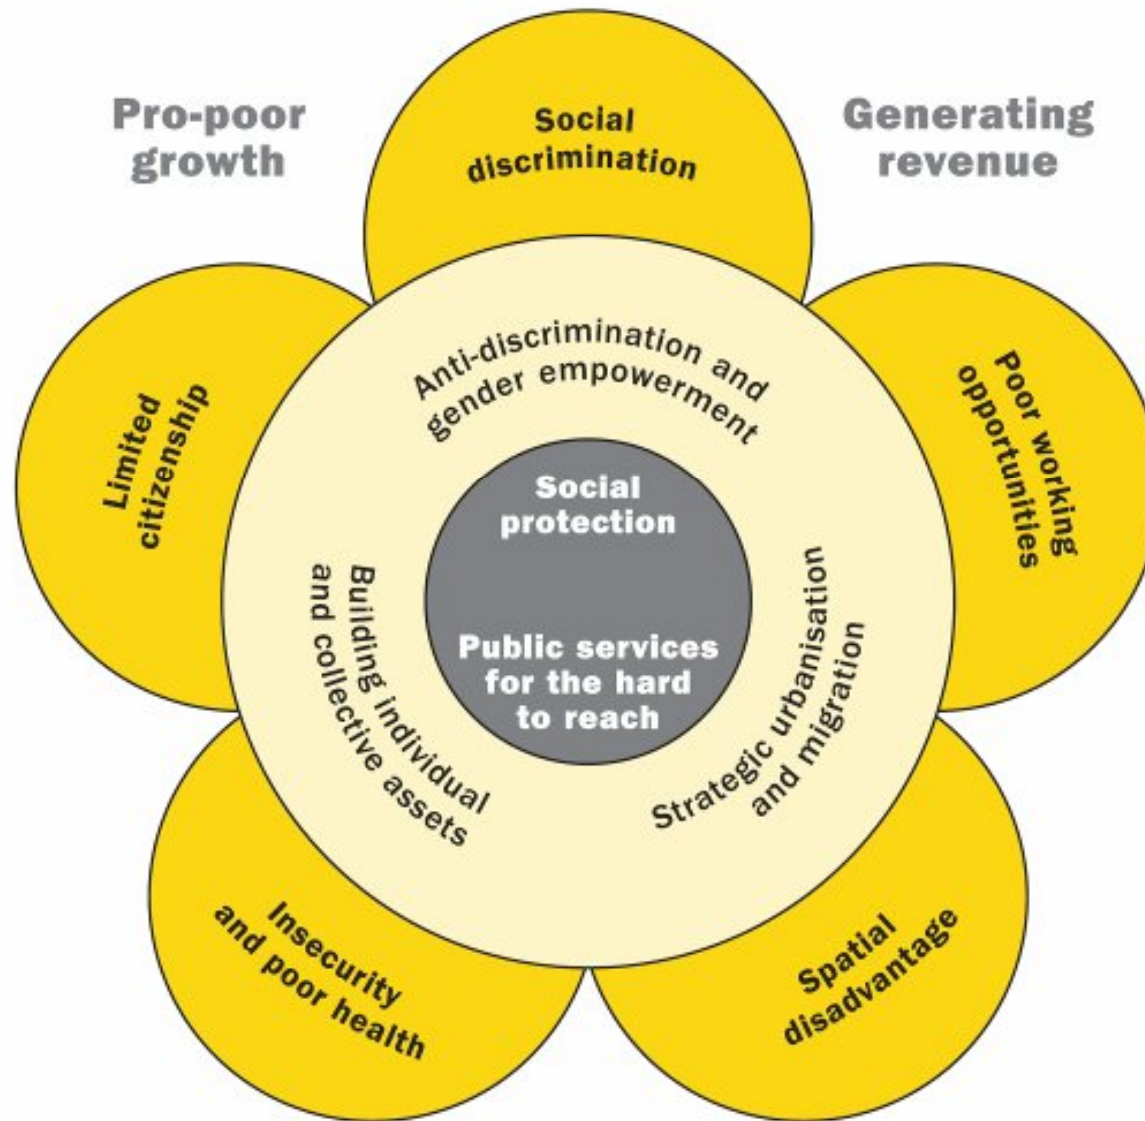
Pro-poor growth

Social discrimination

Generating revenue

Limited citizenship

Anti-discrimination and gender empowerment

Poor working opportunities

Social protection

Building individual and collective assets

Public services for the hard to reach

Strategic urbanisation and migration

Insecurity and poor health

Spatial disadvantage